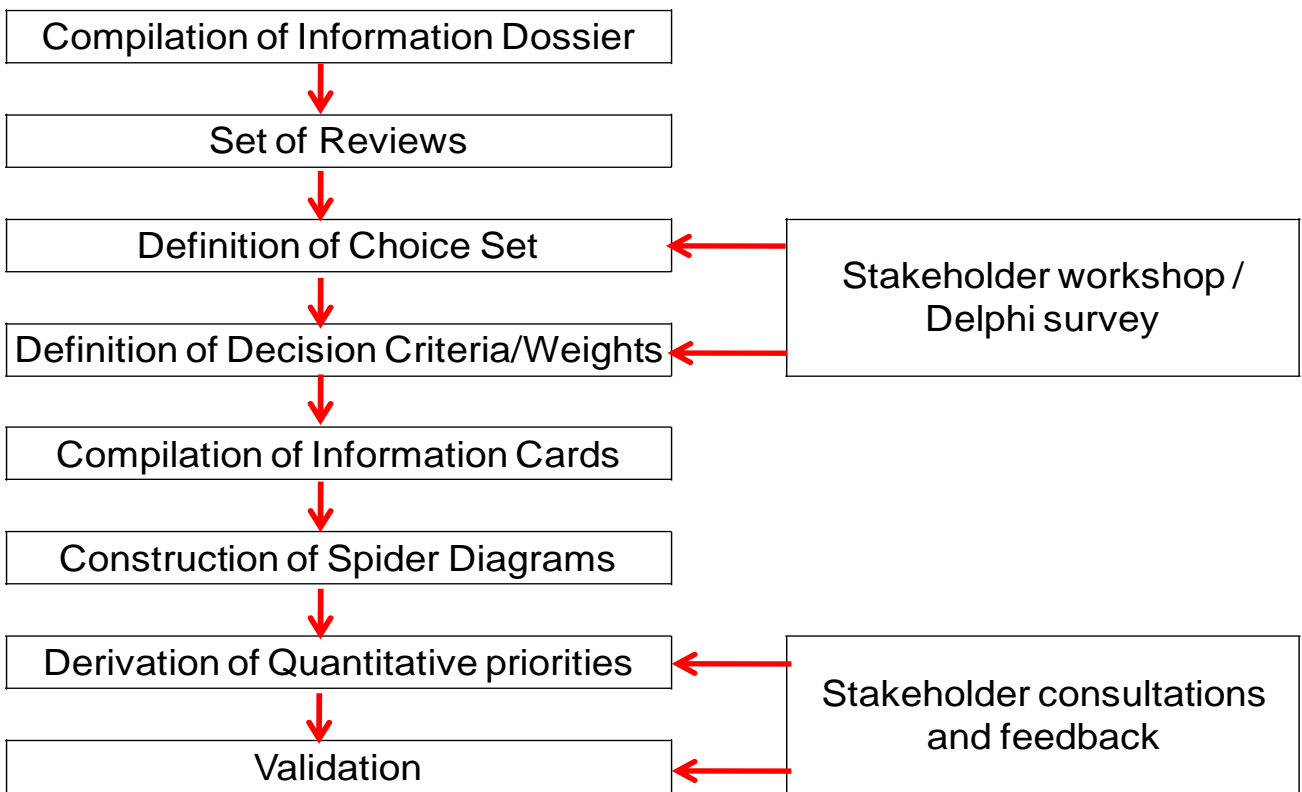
Compilation of Information Dossier

Set of Reviews

Definition of Choice Set

Definition of Decision Criteria/Weights

Compilation of Information Cards

Construction of Spider Diagrams

Derivation of Quantitative priorities

Validation

Stakeholder workshop / Delphi survey

Stakeholder consultations and feedback